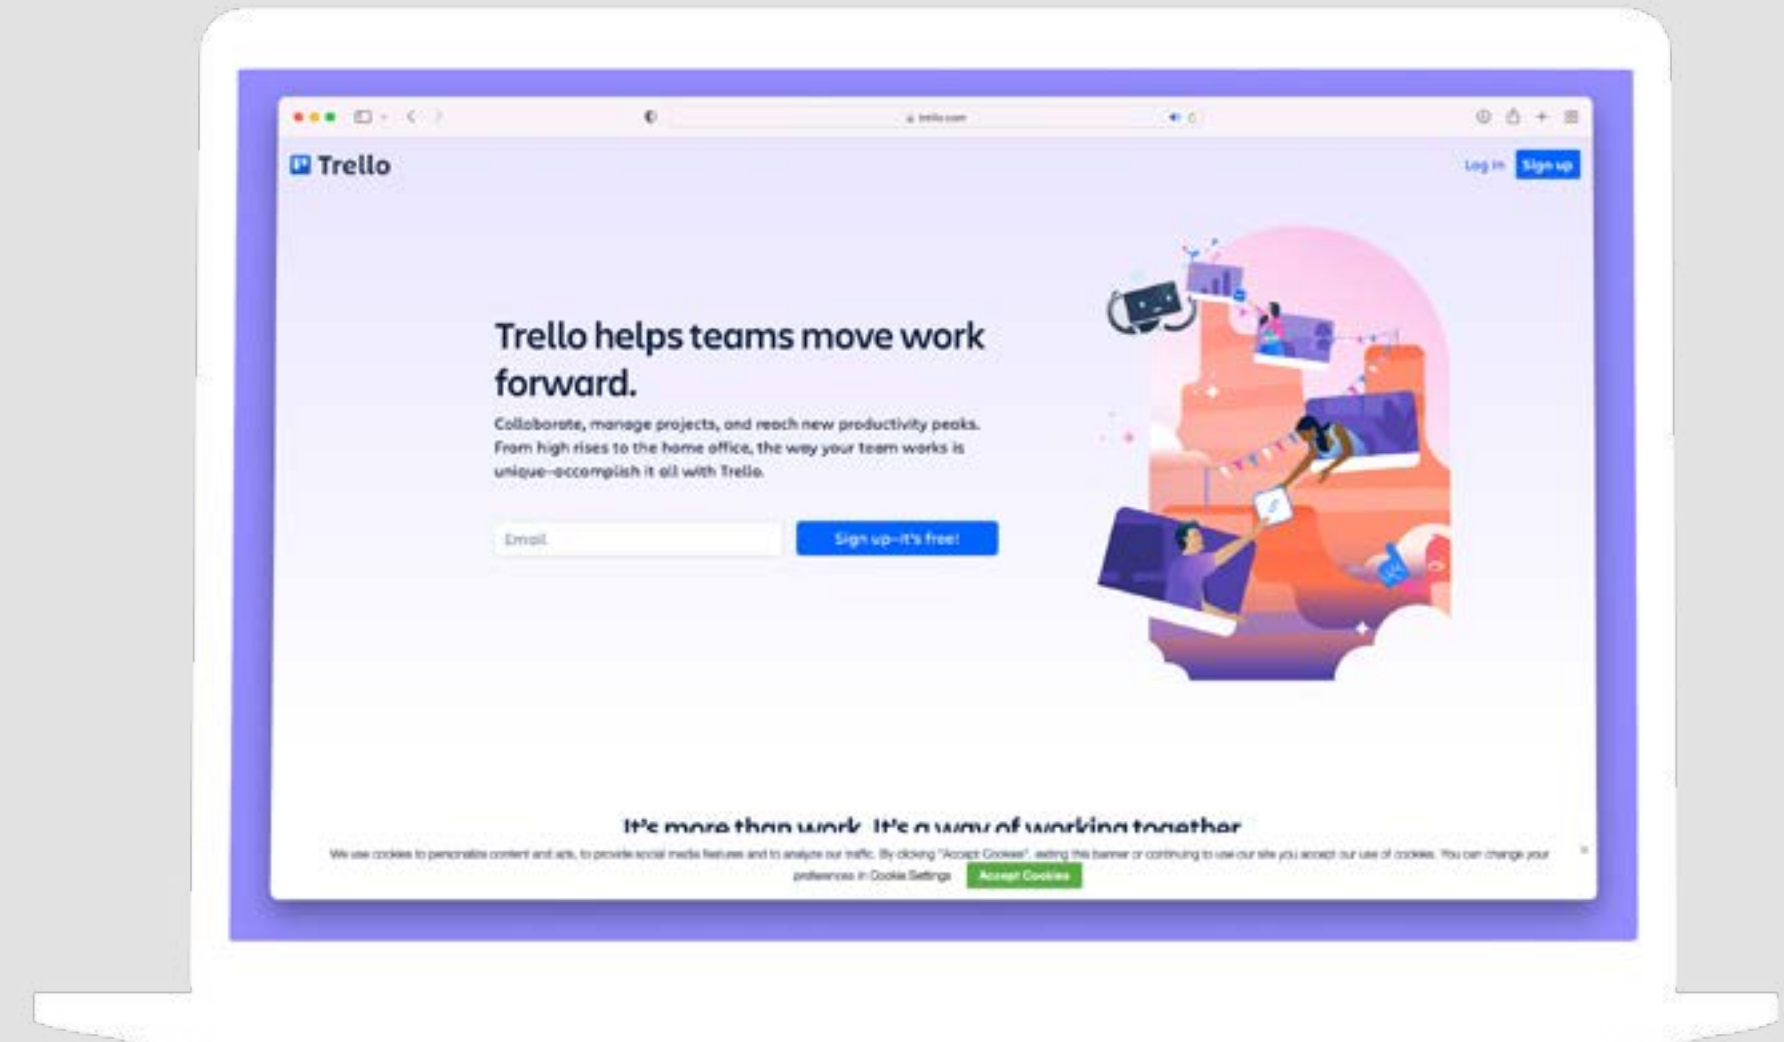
trello.com

Trello

Log in Sign up

Trello helps teams move work forward.

Collaborate, manage projects, and reach new productivity peaks. From high rises to the home office, the way your team works is unique—accomplish it all with Trello.

Email

Sign up—it's free!

It's more than work. It's a way of working together

We use cookies to personalize content and ads, to provide social media features and to analyze our traffic. By clicking "Accept Cookies", exiting this banner or continuing to use our site you accept our use of cookies. You can change your preferences in Cookie Settings

Accept Cookies

×